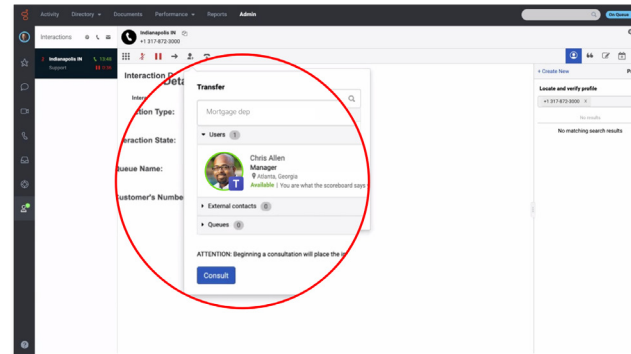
Activity Directory Documents Performance Reports Admin

On Queue

Interactions

Indianapolis IN
+1 317-872-3000

Indianapolis IN
Support

Interaction D
Deta
Intera
tion Type:
eraction State:
ueue Name:
ustomer's Numbe

Transfer

Mortgage dep

Users 1

Chris Allen
Manager
Atlanta, Georgia
Available | You are what the scoreboard says

External contacts 0

Queues 0

ATTENTION: Beginning a consultation will place the i

Consult

+ Create New

Locate and verify profile

+1 317-872-3000

No results

No matching search results